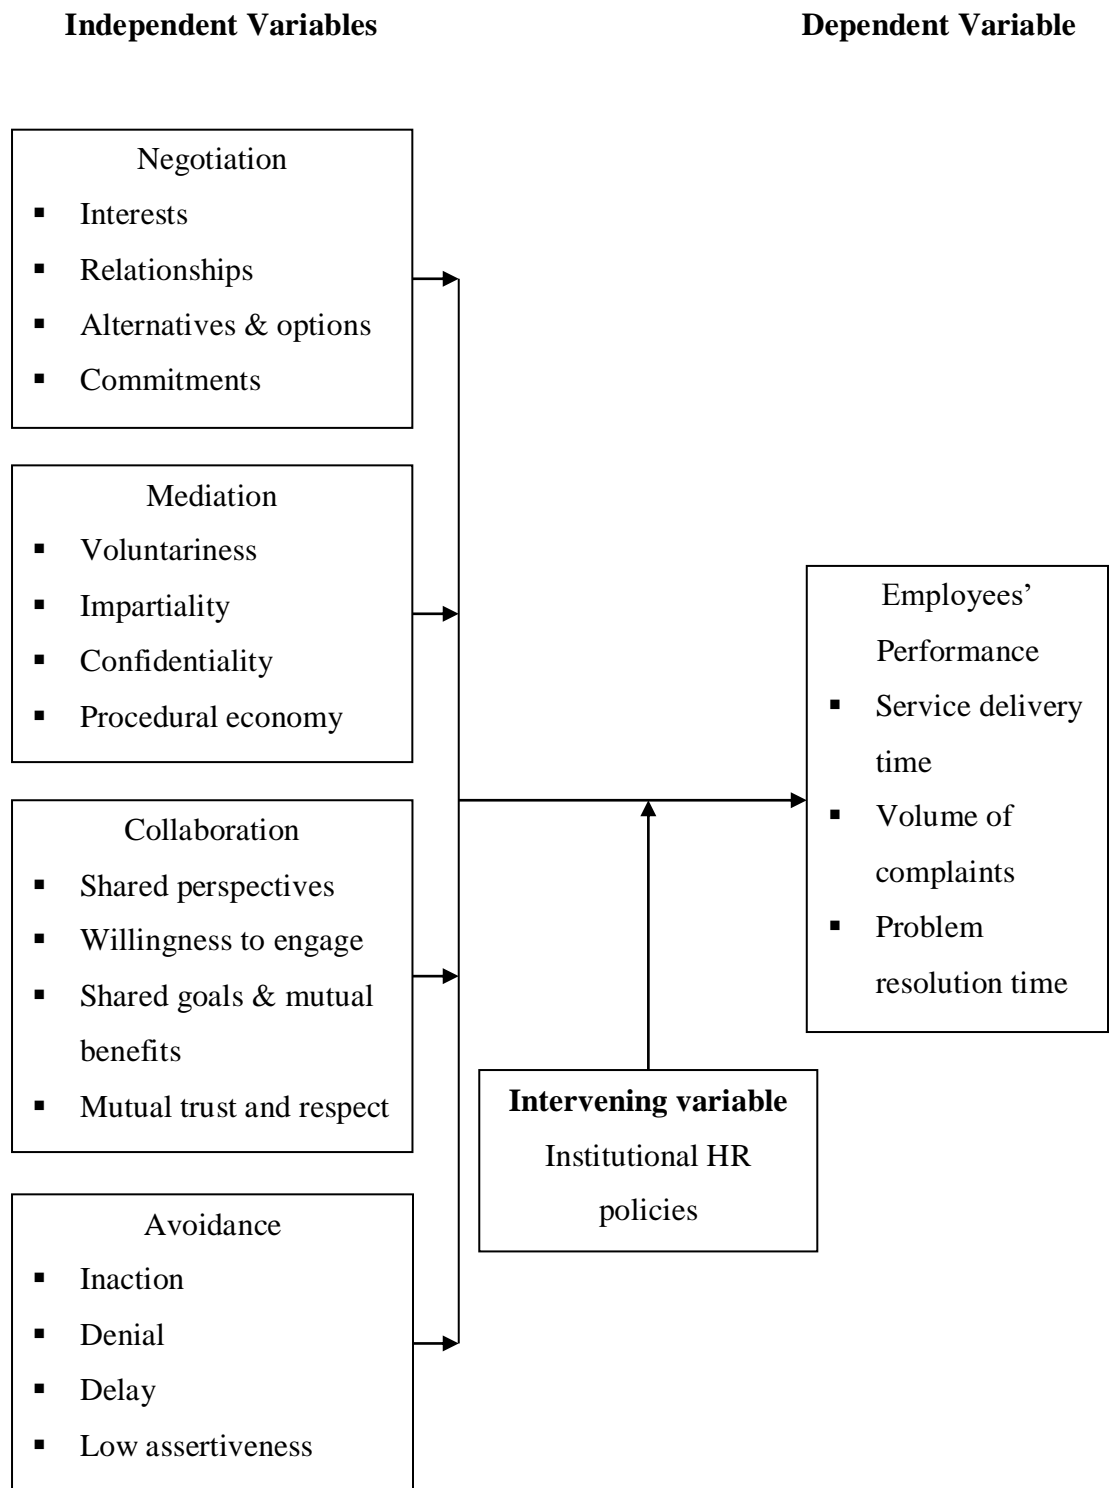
**Independent Variables**

**Dependent Variable**

Negotiation
- Interests
- Relationships
- Alternatives & options
- Commitments

Mediation
- Voluntariness
- Impartiality
- Confidentiality
- Procedural economy

Collaboration
- Shared perspectives
- Willingness to engage
- Shared goals & mutual benefits
- Mutual trust and respect

Avoidance
- Inaction
- Denial
- Delay
- Low assertiveness

Employees' Performance
- Service delivery time
- Volume of complaints
- Problem resolution time

**Intervening variable**
Institutional HR policies